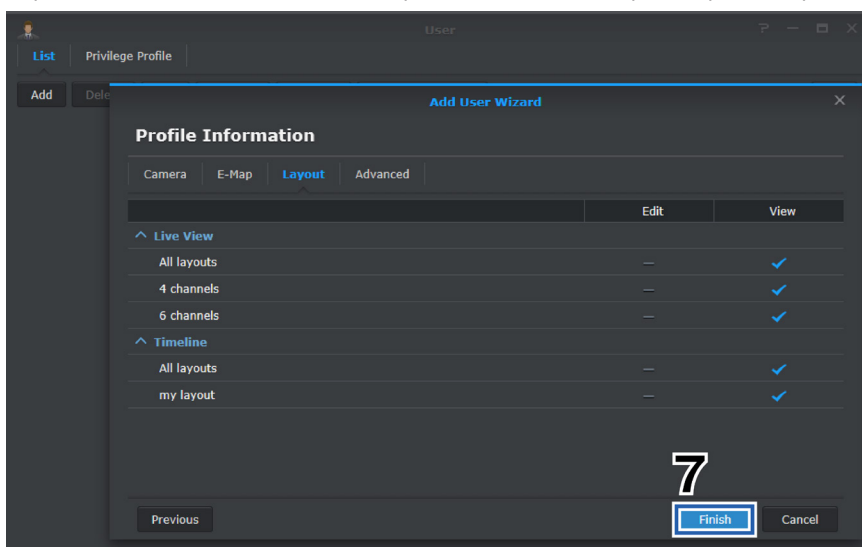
User

List Privilege Profile

Add Dele

Add User Wizard

Profile Information

Camera E-Map Layout Advanced

| | Edit | View |
|---|---|---|
| ^ Live View | | |
| All layouts | — | ✓ |
| 4 channels | — | ✓ |
| 6 channels | — | ✓ |
| ^ Timeline | | |
| All layouts | — | ✓ |
| my layout | — | ✓ |

7

Previous

Finish

Cancel